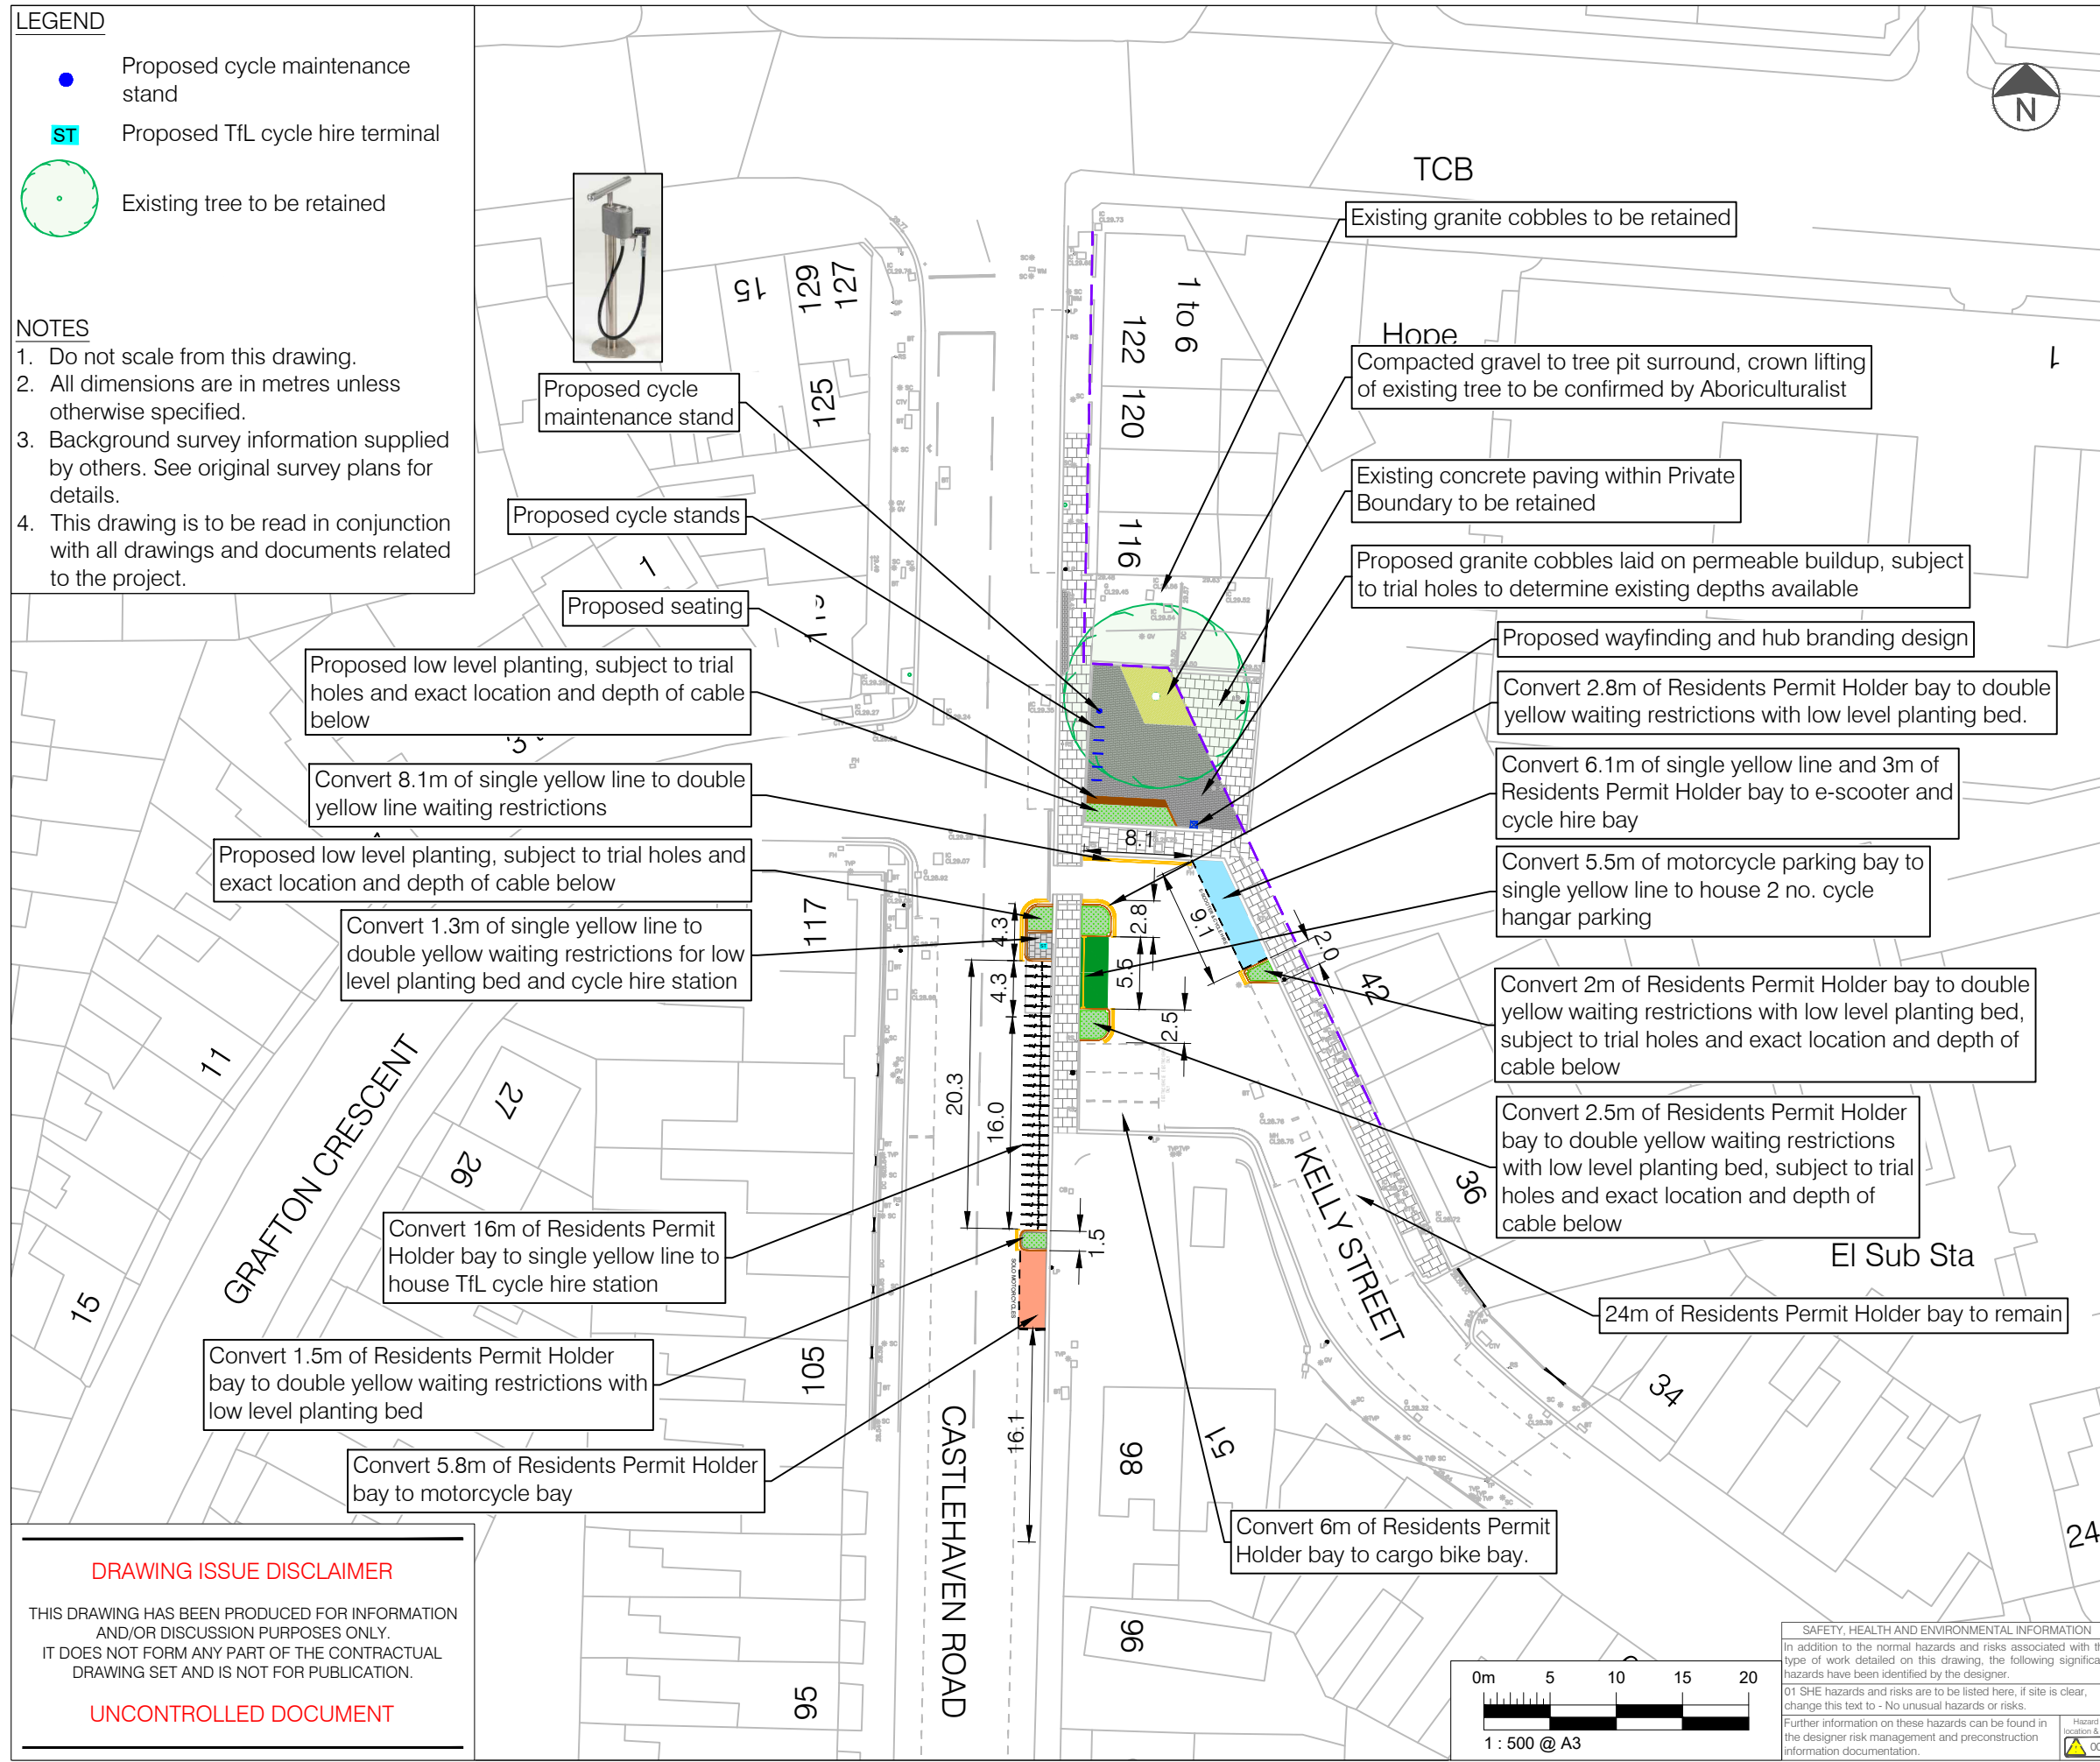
LEGEND

Proposed cycle maintenance stand

ST Proposed TfL cycle hire terminal

Existing tree to be retained

NOTES
1. Do not scale from this drawing.
2. All dimensions are in metres unless otherwise specified.
3. Background survey information supplied by others. See original survey plans for details.
4. This drawing is to be read in conjunction with all drawings and documents related to the project.

TCB

Hope

El Sub Sta

GRAFTON CRESCENT

CASTLEHAVEN ROAD

KELLY STREET

15 129 127 125 122 120 116 1 to 6 117 105 98 96 95 11 15 27 26 42 36 34 24 51

Existing granite cobbles to be retained

Compacted gravel to tree pit surround, crown lifting of existing tree to be confirmed by Aboriculturalist

Existing concrete paving within Private Boundary to be retained

Proposed granite cobbles laid on permeable buildup, subject to trial holes to determine existing depths available

Proposed wayfinding and hub branding design

Convert 2.8m of Residents Permit Holder bay to double yellow waiting restrictions with low level planting bed.

Convert 6.1m of single yellow line and 3m of Residents Permit Holder bay to e-scooter and cycle hire bay

Convert 5.5m of motorcycle parking bay to single yellow line to house 2 no. cycle hangar parking

Convert 2m of Residents Permit Holder bay to double yellow waiting restrictions with low level planting bed, subject to trial holes and exact location and depth of cable below

Convert 2.5m of Residents Permit Holder bay to double yellow waiting restrictions with low level planting bed, subject to trial holes and exact location and depth of cable below

24m of Residents Permit Holder bay to remain

Convert 6m of Residents Permit Holder bay to cargo bike bay.

Proposed cycle maintenance stand

Proposed cycle stands

Proposed seating

Proposed low level planting, subject to trial holes and exact location and depth of cable below

Convert 8.1m of single yellow line to double yellow line waiting restrictions

Proposed low level planting, subject to trial holes and exact location and depth of cable below

Convert 1.3m of single yellow line to double yellow waiting restrictions for low level planting bed and cycle hire station

Convert 16m of Residents Permit Holder bay to single yellow line to house TfL cycle hire station

Convert 1.5m of Residents Permit Holder bay to double yellow waiting restrictions with low level planting bed

Convert 5.8m of Residents Permit Holder bay to motorcycle bay

8.1 2.8 9.1 2.0 5.5 2.5 4.3 4.3 20.3 16.0 1.5 16.1

DRAWING ISSUE DISCLAIMER

THIS DRAWING HAS BEEN PRODUCED FOR INFORMATION AND/OR DISCUSSION PURPOSES ONLY.
IT DOES NOT FORM ANY PART OF THE CONTRACTUAL DRAWING SET AND IS NOT FOR PUBLICATION.

UNCONTROLLED DOCUMENT

0m 5 10 15 20
1 : 500 @ A3

SAFETY, HEALTH AND ENVIRONMENTAL INFORMATION
In addition to the normal hazards and risks associated with t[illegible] type of work detailed on this drawing, the following significa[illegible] hazards have been identified by the designer.
01 SHE hazards and risks are to be listed here, if site is clear, change this text to - No unusual hazards or risks.
Further information on these hazards can be found in the designer risk management and preconstruction information documentation.